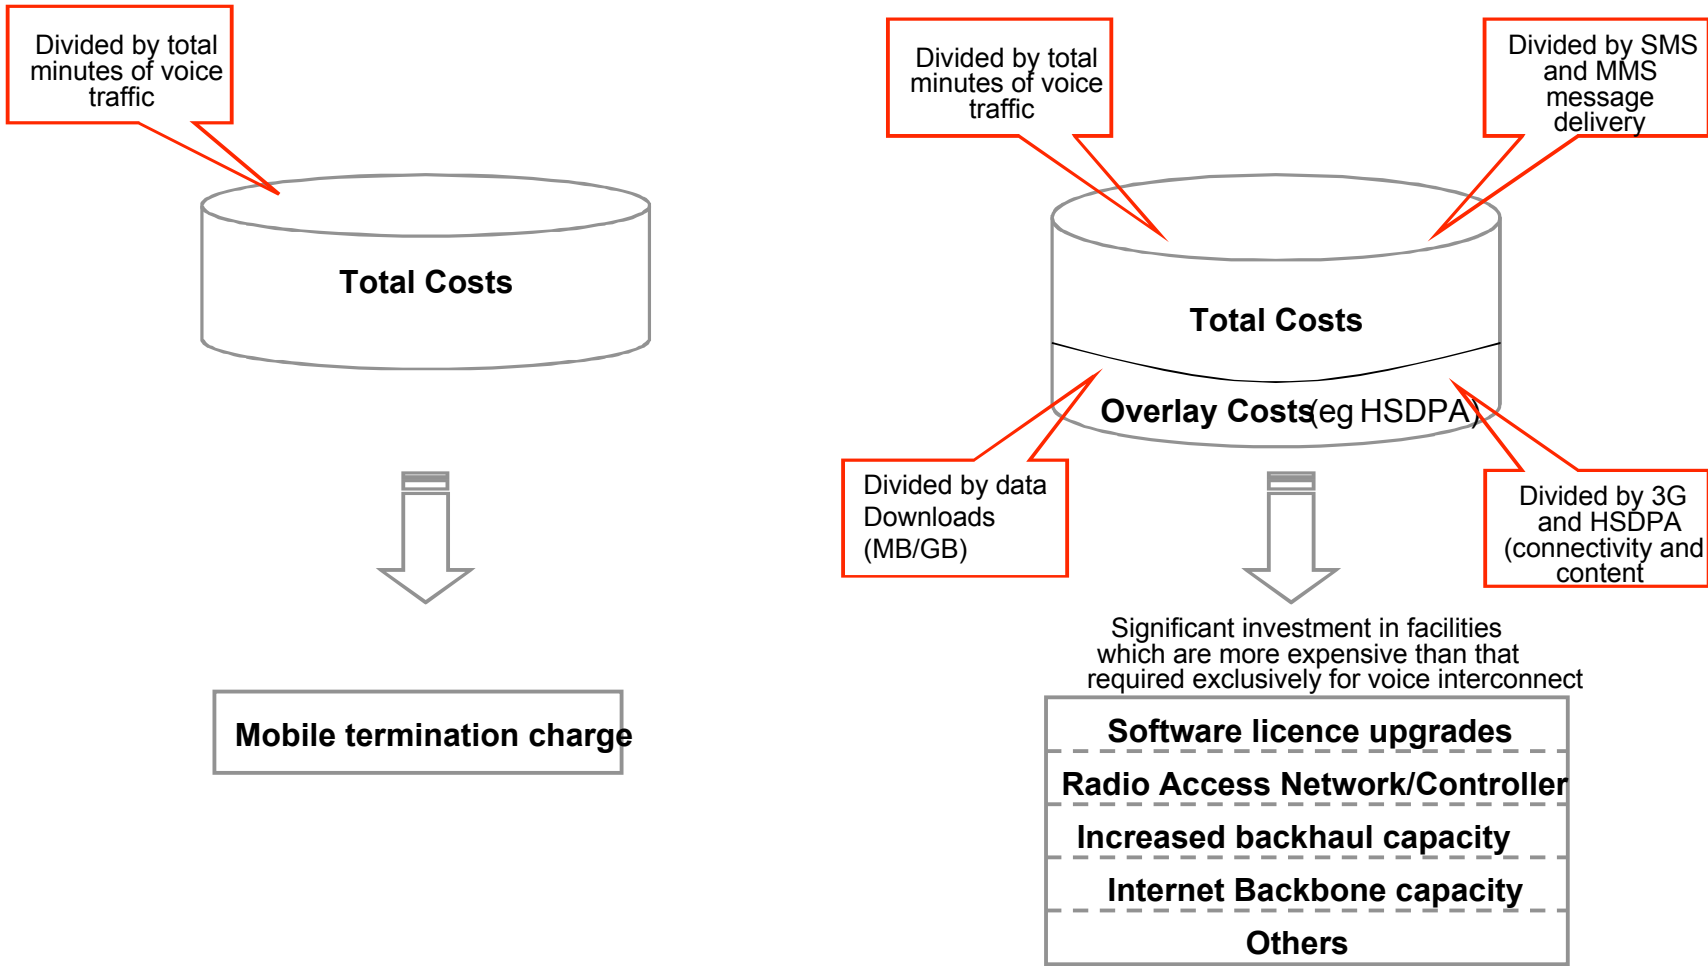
Divided by total minutes of voice traffic

Total Costs

Mobile termination charge

Divided by total minutes of voice traffic

Divided by SMS and MMS message delivery

Total Costs

Overlay Costs(eg HSDPA)

Divided by data Downloads (MB/GB)

Divided by 3G and HSDPA (connectivity and content

Significant investment in facilities which are more expensive than that required exclusively for voice interconnect

Software licence upgrades
Radio Access Network/Controller
Increased backhaul capacity
Internet Backbone capacity
Others